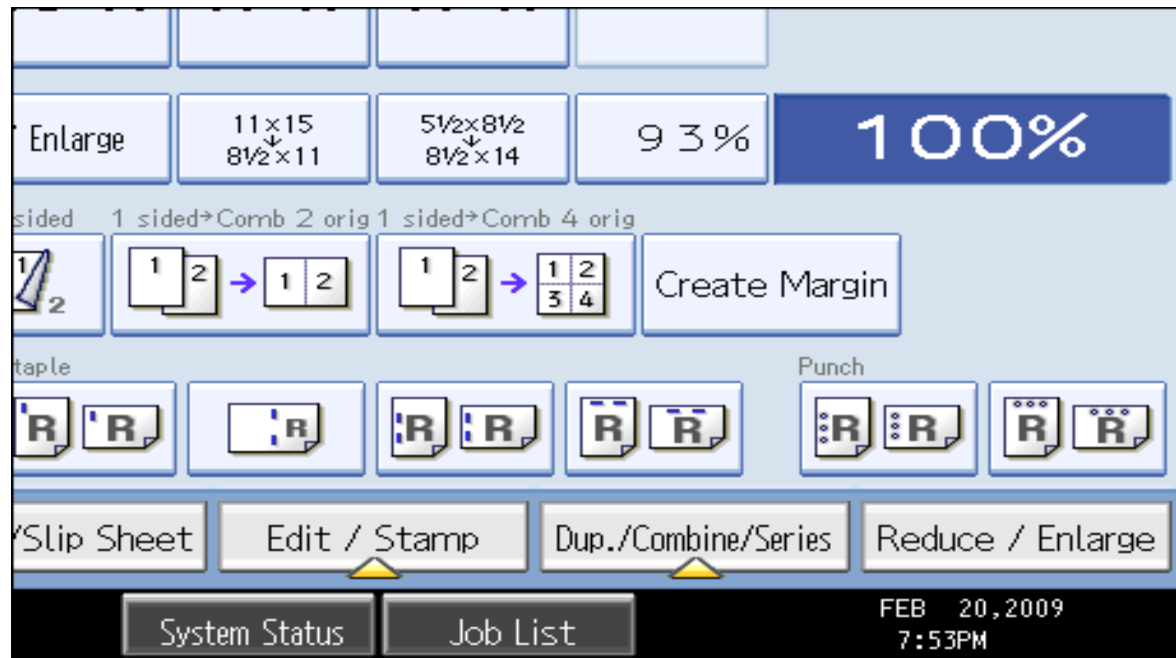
Enlarge

11×15
8½×11

5½×8½
8½×14

93%

100%

sided 1 sided→Comb 2 orig 1 sided→Comb 4 orig

2

1 2 → 1 2

1 2 → 1 2 3 4

Create Margin

taple

R R

R

R R

R R

Punch

R R

R R

Slip Sheet

Edit / Stamp

Dup./Combine/Series

Reduce / Enlarge

System Status

Job List

FEB 20,2009
7:53PM